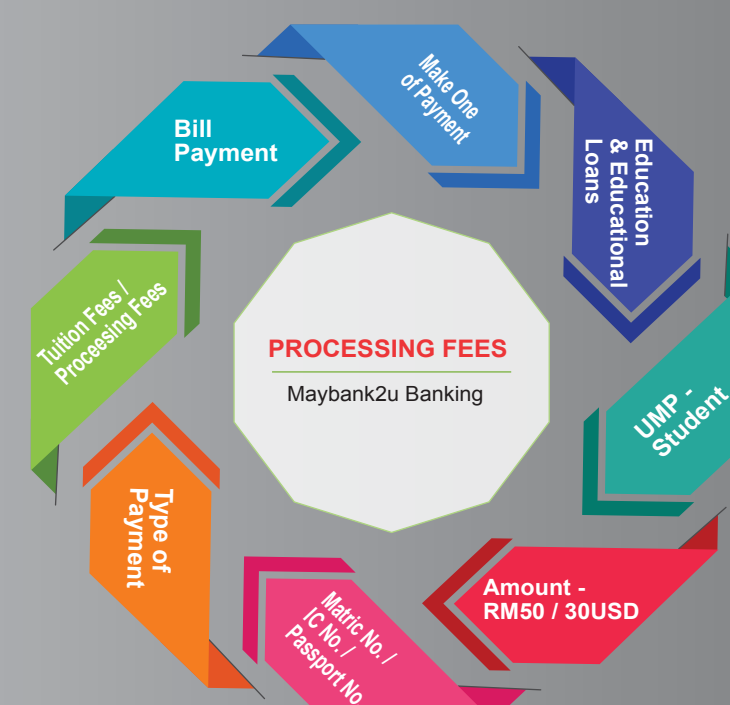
PROCESSING FEES

Maybank2u Banking

Bill Payment

Make One of Payment

Education & Educational Loans

UMP - Student

Amount - RM50 / 30USD

Matric No. / IC No. / Passport No

Type of Payment

Tuition Fees / Procesing Fees